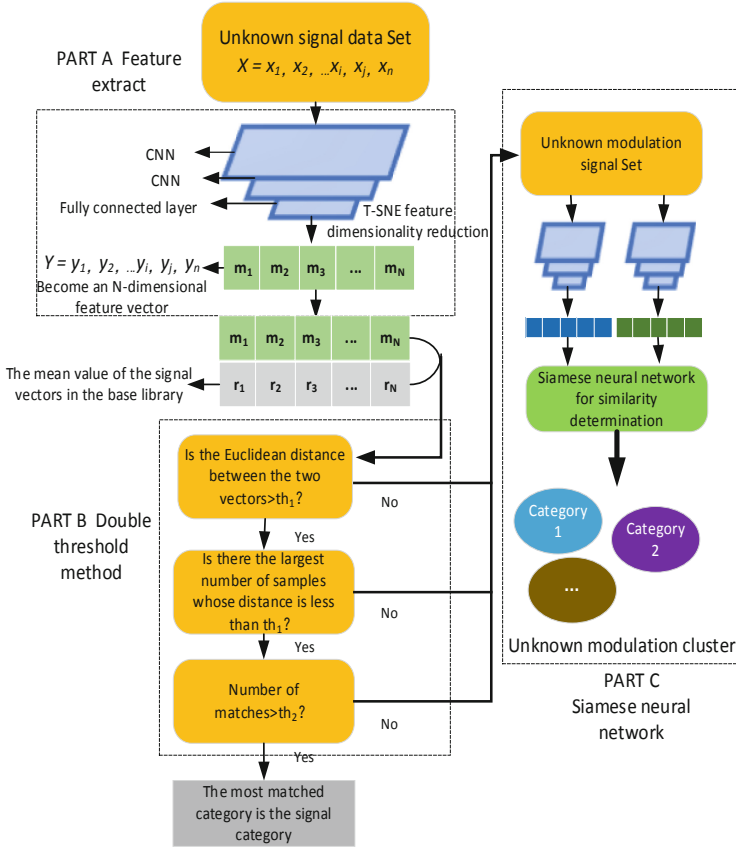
PART A Feature extract

Unknown signal data Set
$X = x_1,\ x_2,\ \ldots x_i,\ x_j,\ x_n$

CNN

CNN

Fully connected layer

T-SNE feature dimensionality reduction

$Y = y_1,\ y_2,\ \ldots y_i,\ y_j,\ y_n$
Become an N-dimensional feature vector

| $m_1$ | $m_2$ | $m_3$ | ... | $m_N$ |
|---|---|---|---|---|

| $m_1$ | $m_2$ | $m_3$ | ... | $m_N$ |
|---|---|---|---|---|
| $r_1$ | $r_2$ | $r_3$ | ... | $r_N$ |

The mean value of the signal vectors in the base library

PART B Double threshold method

Is the Euclidean distance between the two vectors>th$_1$?

No

Yes

Is there the largest number of samples whose distance is less than th$_1$?

No

Yes

Number of matches>th$_2$?

No

Yes

The most matched category is the signal category

Unknown modulation signal Set

Siamese neural network for similarity determination

Category 1

Category 2

...

Unknown modulation cluster

PART C Siamese neural network